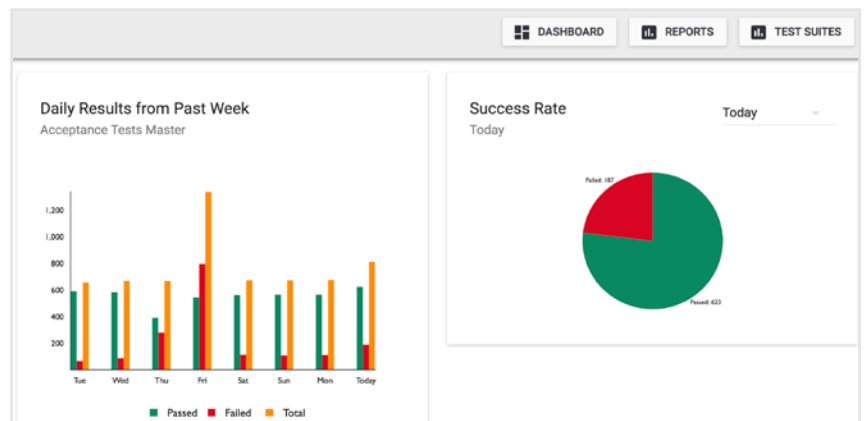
DASHBOARD
REPORTS
TEST SUITES

Daily Results from Past Week
Acceptance Tests Master

1,200
1,000
800
600
400
200

Tue Wed Thu Fri Sat Sun Mon Today

Passed Failed Total

Success Rate
Today

Today

Failed: 187
Passed: 633